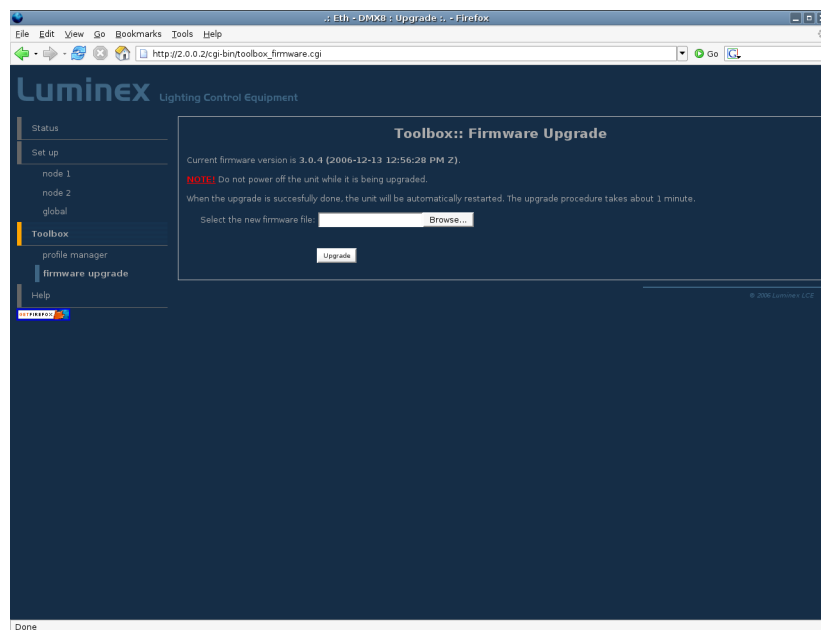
.: Eth - DMX8 : Upgrade :. - Firefox

File Edit View Go Bookmarks Tools Help

http://2.0.0.2/cgi-bin/toolbox_firmware.cgi

Go

Luminex Lighting Control Equipment

Status

Set up

node 1

node 2

global

Toolbox

profile manager

firmware upgrade

Help

GET FIREFOX

Toolbox:: Firmware Upgrade

Current firmware version is 3.0.4 (2006-12-13 12:56:28 PM Z).

NOTE! Do not power off the unit while it is being upgraded.

When the upgrade is succesfully done, the unit will be automatically restarted. The upgrade procedure takes about 1 minute.

Select the new firmware file: Browse...

Upgrade

© 2006 Luminex LCE

Done